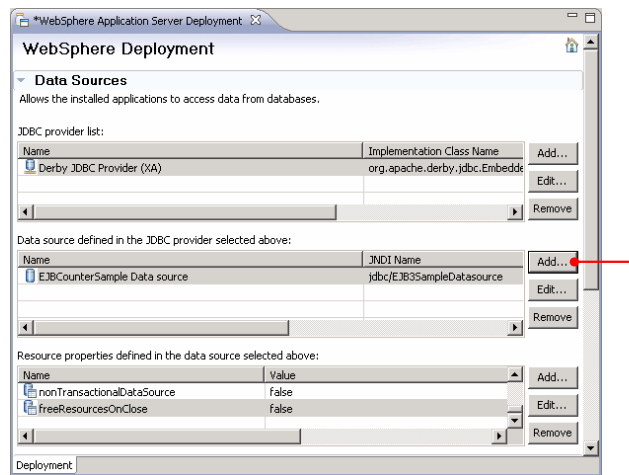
*WebSphere Application Server Deployment

WebSphere Deployment

Data Sources

Allows the installed applications to access data from databases.

JDBC provider list:

| Name | Implementation Class Name |
|---|---|
| Derby JDBC Provider (XA) | org.apache.derby.jdbc.Embedde |

Add...
Edit...
Remove

Data source defined in the JDBC provider selected above:

| Name | JNDI Name |
|---|---|
| EJBCounterSample Data source | jdbc/EJB3SampleDatasource |

Add...
Edit...
Remove

Resource properties defined in the data source selected above:

| Name | Value |
|---|---|
| nonTransactionalDataSource | false |
| freeResourcesOnClose | false |

Add...
Edit...
Remove

Deployment